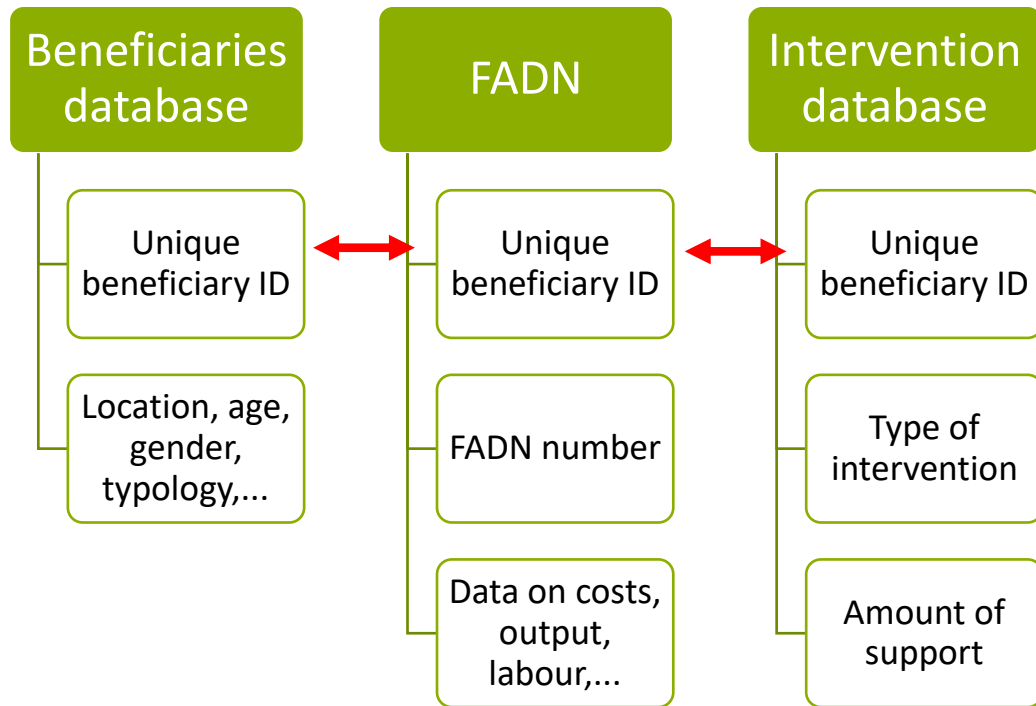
Beneficiaries database

Unique beneficiary ID

Location, age, gender, typology,...

FADN

Unique beneficiary ID

FADN number

Data on costs, output, labour,...

Intervention database

Unique beneficiary ID

Type of intervention

Amount of support